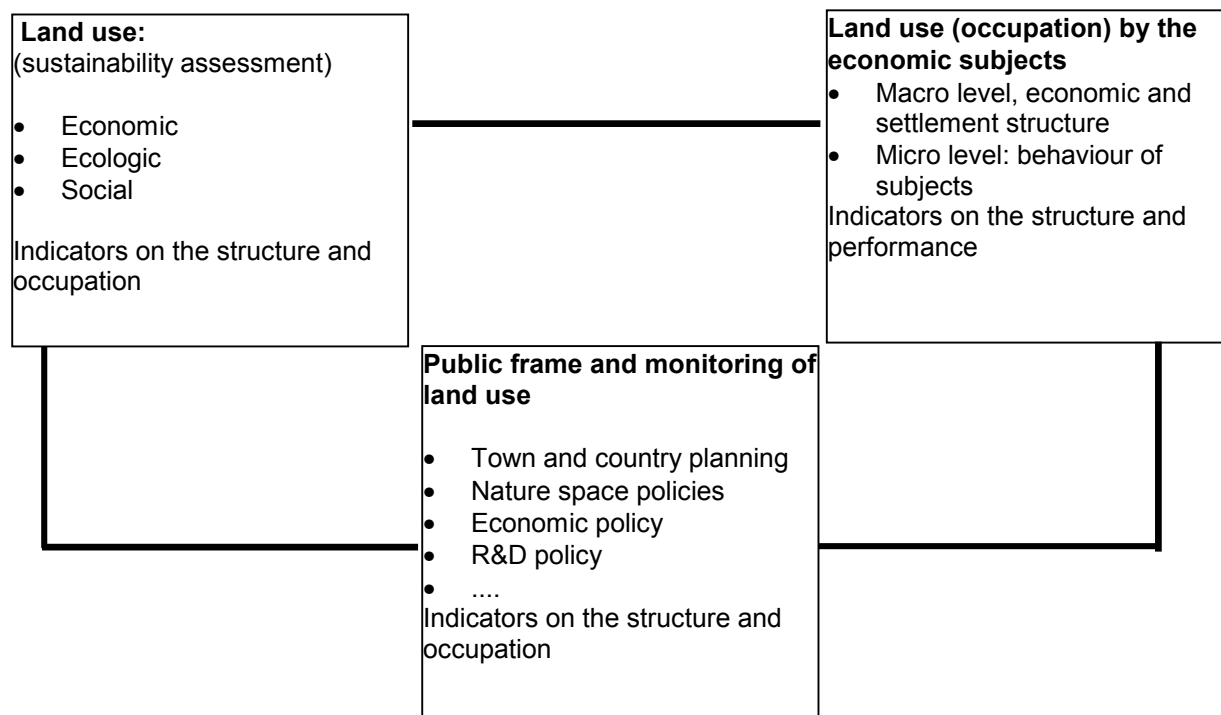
**Land use:**
(sustainability assessment)

- Economic
- Ecologic
- Social

Indicators on the structure and occupation

**Land use (occupation) by the economic subjects**

- Macro level, economic and settlement structure
- Micro level: behaviour of subjects

Indicators on the structure and performance

**Public frame and monitoring of land use**

- Town and country planning
- Nature space policies
- Economic policy
- R&D policy
- ....

Indicators on the structure and occupation